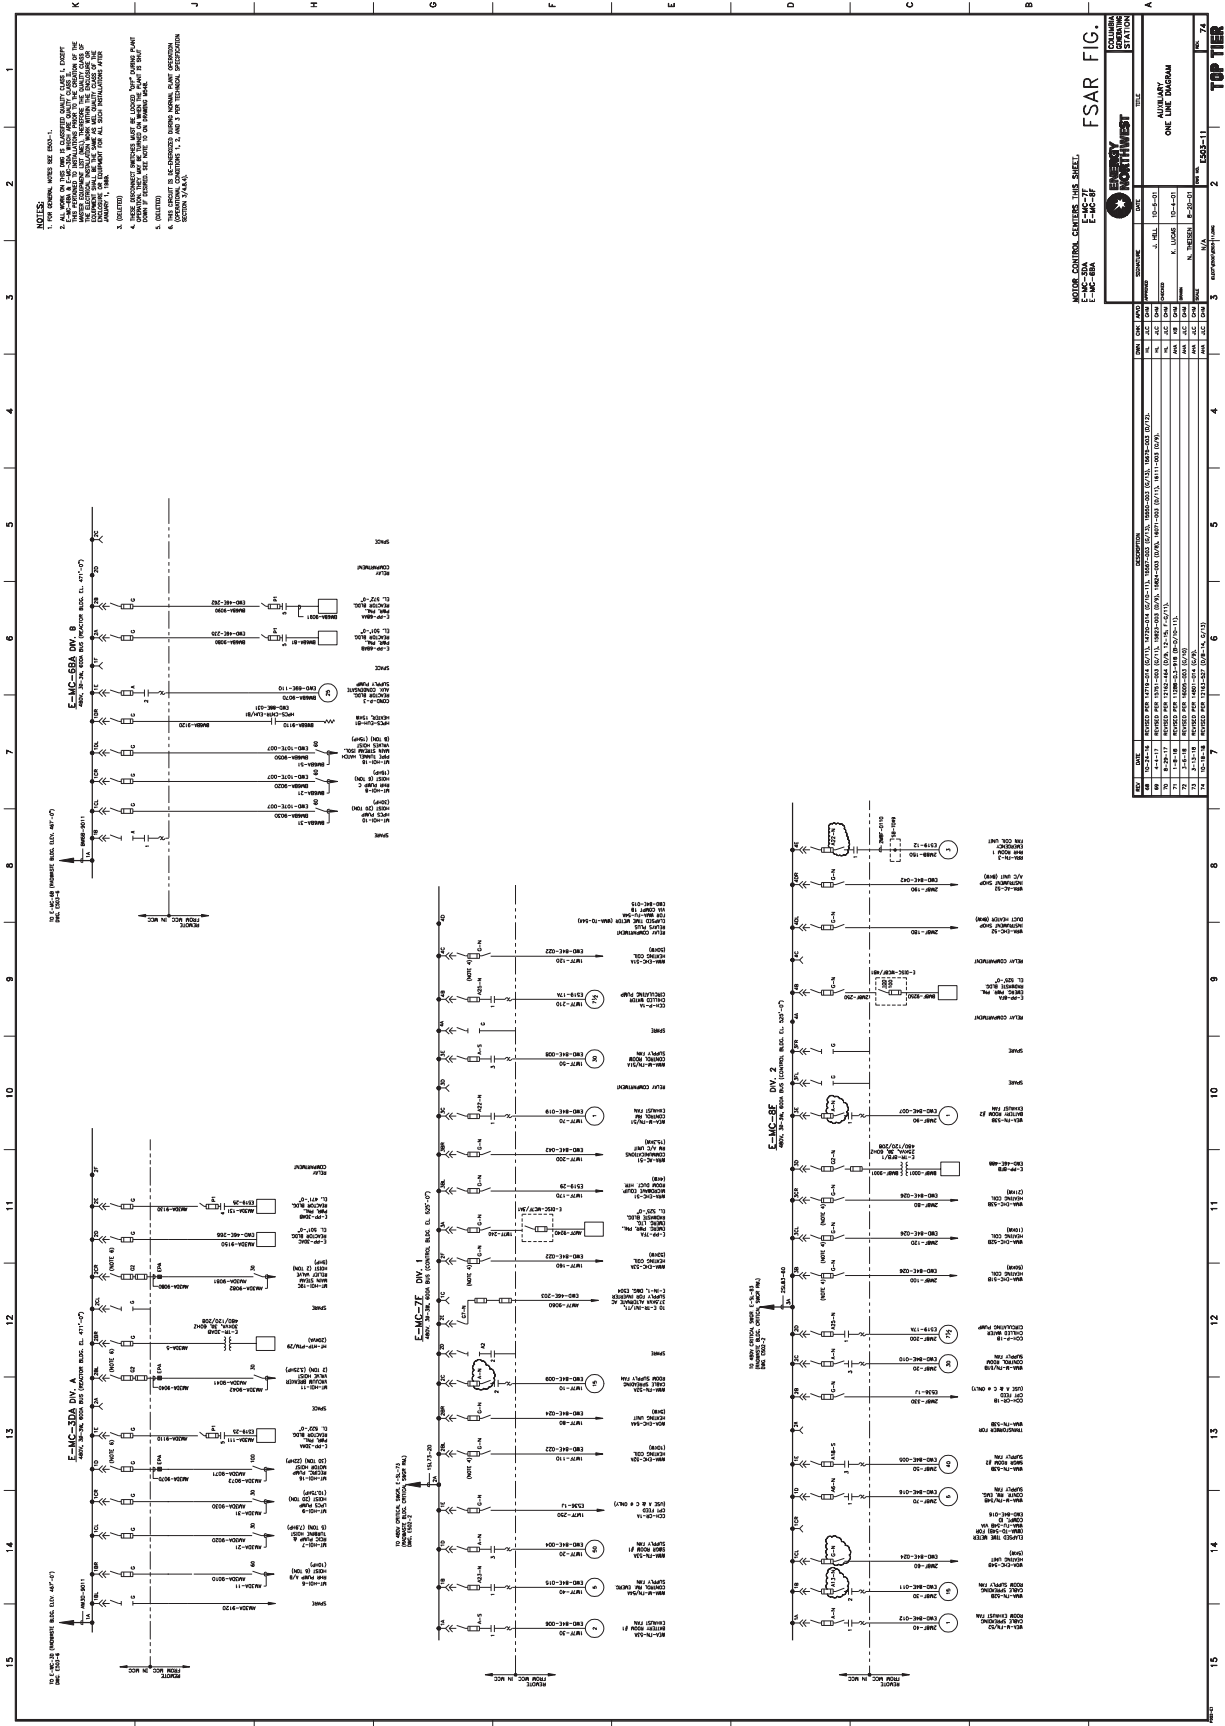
NOTES:
1. FOR GENERAL NOTES SEE E503-1.
2. ALL WORK ON THIS DWG IS CLASSIFIED QUALITY CLASS I, EXCEPT E-MC-6BA & E-MC-3DA WHICH ARE QUALITY CLASS II. THIS PERTAINS TO INSTALLATIONS PRIOR TO THE CREATION OF THE MASTER EQUIPMENT LIST (MEL). THEREFORE THE QUALITY CLASS OF THE ELECTRICAL INSTALLATION WORK WITHIN THE ENCLOSURE OR EQUIPMENT SHALL BE THE SAME AS QUALITY CLASS OF THE ENCLOSURE OR EQUIPMENT FOR ALL SUCH INSTALLATIONS AFTER JANUARY 1, 1988.
3. (DELETED)
4. THESE DISCONNECT SWITCHES MUST BE LOCKED "OFF" DURING PLANT OPERATION. THEY MAY BE TURNED ON WHEN THE PLANT IS SHUT DOWN IF DESIRED. SEE NOTE 10 ON DRAWING M548.
5. (DELETED)
6. THIS CIRCUIT IS DE-ENERGIZED DURING NORMAL PLANT OPERATION (OPERATIONAL CONDITIONS 1, 2, AND 3 PER TECHNICAL SPECIFICATION SECTION 3/4.8.4).

MOTOR CONTROL CENTERS THIS SHEET.
E-MC-3DA
E-MC-6BA
E-MC-7F
E-MC-8F

FSAR FIG.

ENERGY NORTHWEST

COLUMBIA GENERATING STATION

TITLE
AUXILIARY ONE LINE DIAGRAM

E503-11

REV. 74

TOP TIER

| REV | DATE | DESCRIPTION | DWN | CHK | APPD |
|---|---|---|---|---|---|
| 68 | 10-24-16 | REVISED PER 14719-014 (G/11), 14720-014 (G/10-11), 15067-003 (E/13), 16060-003 (G/13), 16476-003 (D/13). | HL | JLC | GHM |
| 69 | 4-4-17 | REVISED PER 15751-003 (G/11), 15823-003 (D/9), 16624-003 (D/11), 16611-003 (G/9). | HL | JLC | GHM |
| 70 | 8-29-17 | REVISED PER 12162-484 (D/9), 16071-003 (D/9, 12-15, F-G/11). | HL | JLC | GHM |
| 71 | 1-8-18 | REVISED PER 12288-3-BIB (D-9/10-11). | MB | JLC | GHM |
| 72 | 3-6-18 | REVISED PER 16606-003 (G/10). | AHA | JLC | GHM |
| 73 | 3-13-18 | REVISED PER 14601-014 (D/8). | AHA | JLC | GHM |
| 74 | 10-16-18 | REVISED PER 12162-527 (D/8-14, G/13) | AHA | JLC | GHM |

SIGNATURE | DATE
APPROVED J. HILL 10-5-01
CHECKED K. LUCAS 10-4-01
DRAWN N. THEISEN 8-20-01
SCALE N/A

E-MC-6BA DIV. B
480V, 3Ø-3W, 600A BUS (REACTOR BLDG. EL. 471'-0")

E-MC-3DA DIV. A
480V, 3Ø-3W, 600A BUS (REACTOR BLDG. EL. 471'-0")

E-MC-7F DIV. 1
480V, 3Ø-3W, 600A BUS (CONTROL BLDG. EL. 525'-0")

E-MC-8F DIV. 2
480V, 3Ø-3W, 600A BUS (CONTROL BLDG. EL. 525'-0")

REMOTE FROM MCC IN MCC

SPARE

RELAY COMPARTMENT

(NOTE 4)

(NOTE 6)